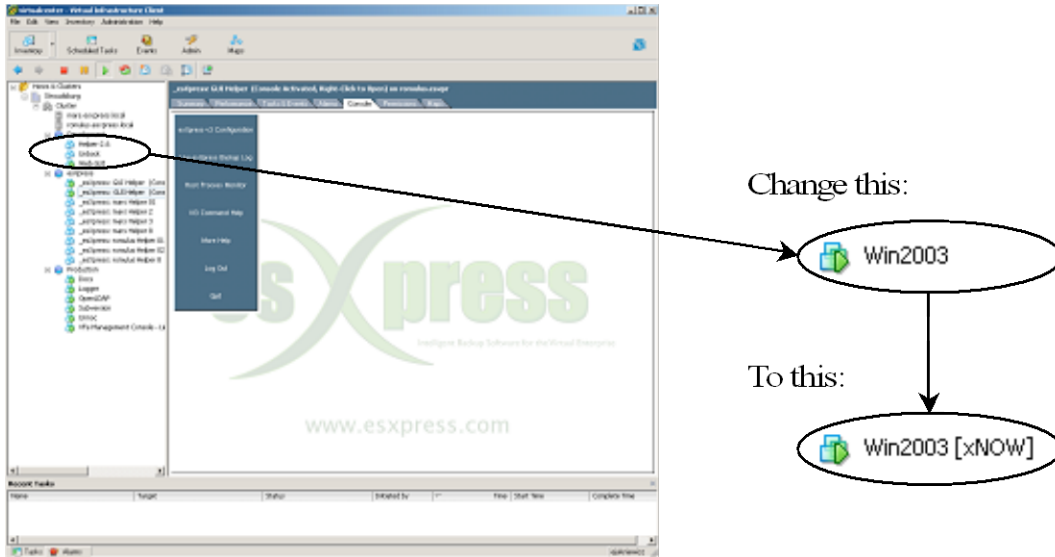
VirtualCenter - Virtual Infrastructure Client

File Edit View Inventory Administration Help

Inventory Scheduled Tasks Events Admin Maps

Hosts & Clusters
Strousbourg
Cluster
mars.esxpress.local
romulus.esxpress.local

Helper 2.6
Unlock
Web-SLE

esXpress
_esXpress GUI Helper [Cons
_esXpress GUI Helper [Cons
_esXpress mars Helper 01
_esXpress mars Helper 2
_esXpress mars Helper 3
_esXpress mars Helper 4
_esXpress romulus Helper 01
_esXpress romulus Helper 02
_esXpress romulus Helper 0
Production
Exxx
Logger
OpenLDAP
Subversion
Unroc
VPx Management Console - La

_esXpress GUI Helper [Console Activated, Right-Click to Open] on romulus.esxpr

Summary Performance Tasks & Events Alarms Console Permissions Maps

esXpress v3 Configuration
esXpress Backup Log
Host Process Monitor
VG Command Help
More Help
Log Out
Quit

esXpress
Intelligent Backup Software for the Virtual Enterprise
www.esxpress.com

Recent Tasks
Name Target Status Initiated by Time Start Time Complete Time

Tasks Alarms

Change this:

Win2003

To this:

Win2003 [xNOW]